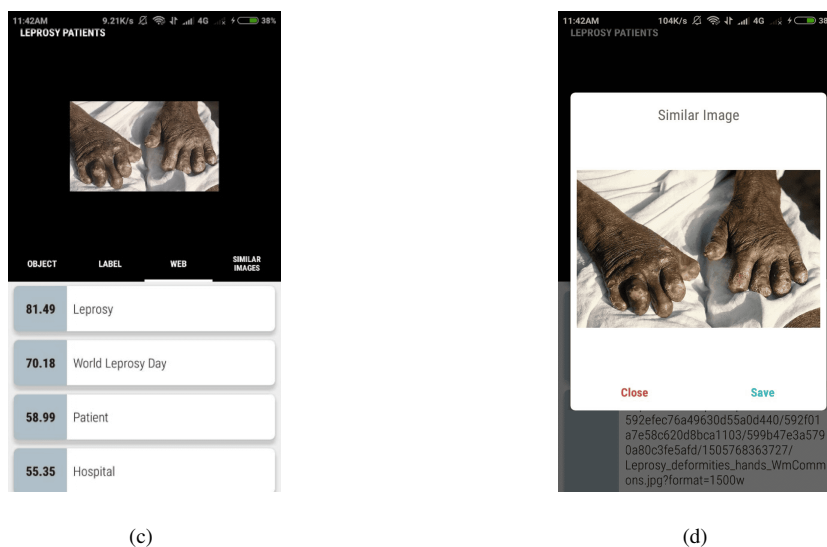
11:42AM 9.21K/s 4G 38%
LEPROSY PATIENTS

OBJECT LABEL WEB SIMILAR IMAGES

81.49 Leprosy
70.18 World Leprosy Day
58.99 Patient
55.35 Hospital

(c)

11:42AM 104K/s 4G 38
LEPROSY PATIENTS

Similar Image

Close Save

592efec76a49630d55a0d440/592f01a7e58c620d8bca1103/599b47e3a5790a80c3fe5afd/1505768363727/Leprosy_deformities_hands_WmCommons.jpg?format=1500w

(d)